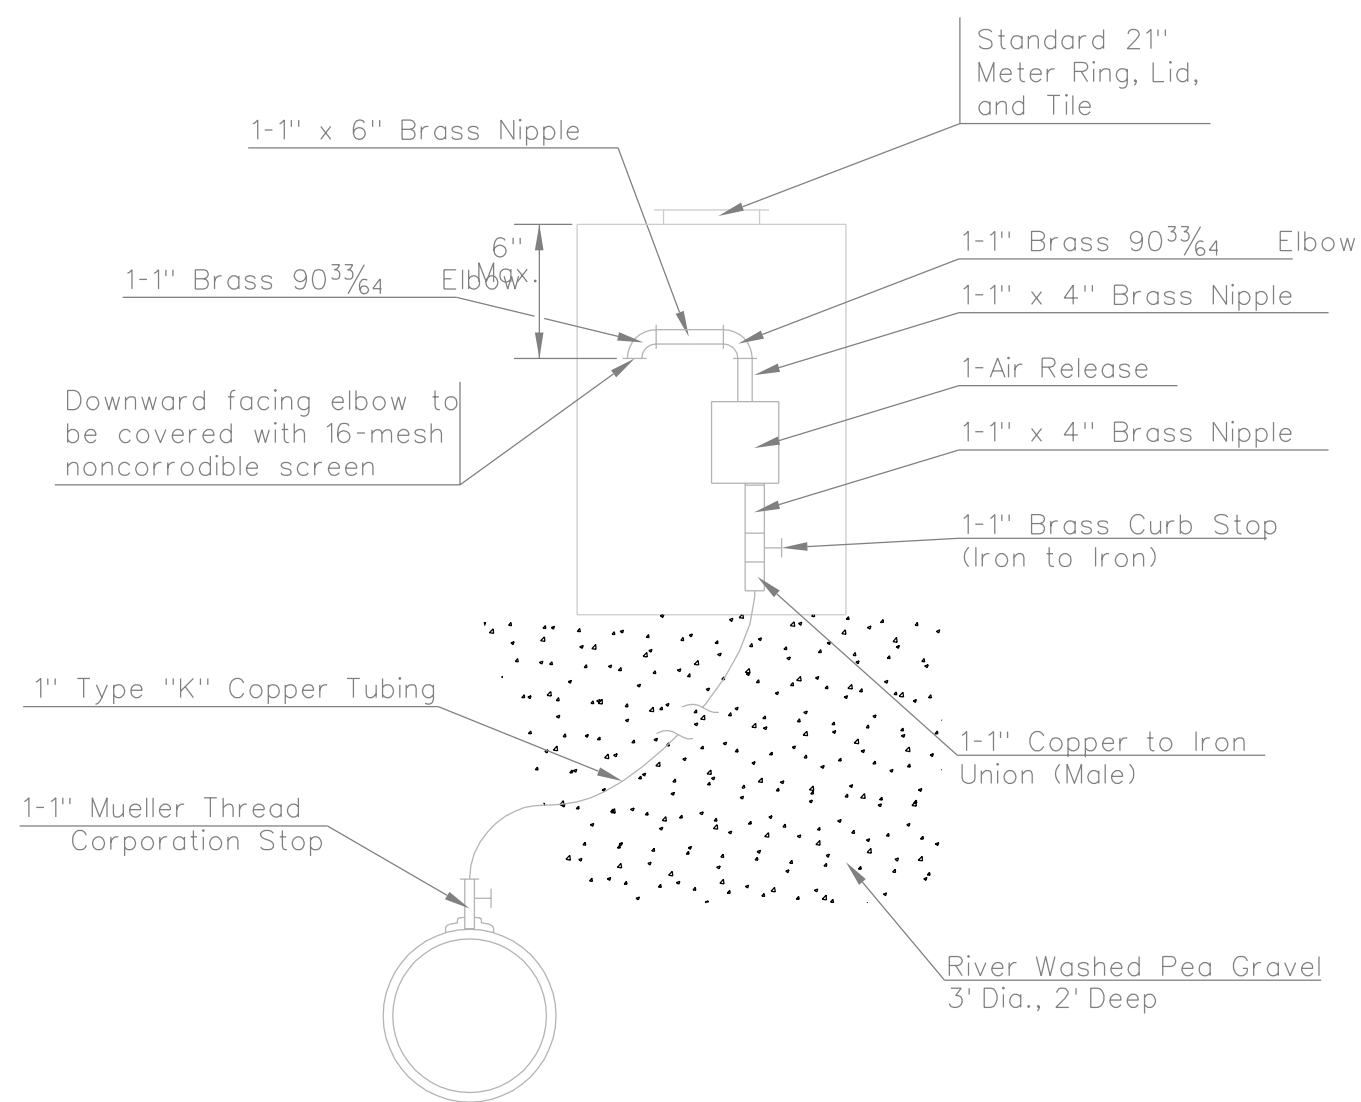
Standard 21" Meter Ring, Lid, and Tile

1-1" x 6" Brass Nipple

6" Max.

1-1" Brass $90\frac{33}{64}$ Elbow

1-1" Brass $90\frac{33}{64}$ Elbow

1-1" x 4" Brass Nipple

1-Air Release

Downward facing elbow to be covered with 16-mesh noncorrodible screen

1-1" x 4" Brass Nipple

1-1" Brass Curb Stop (Iron to Iron)

1" Type "K" Copper Tubing

1-1" Copper to Iron Union (Male)

1-1" Mueller Thread Corporation Stop

River Washed Pea Gravel 3' Dia., 2' Deep